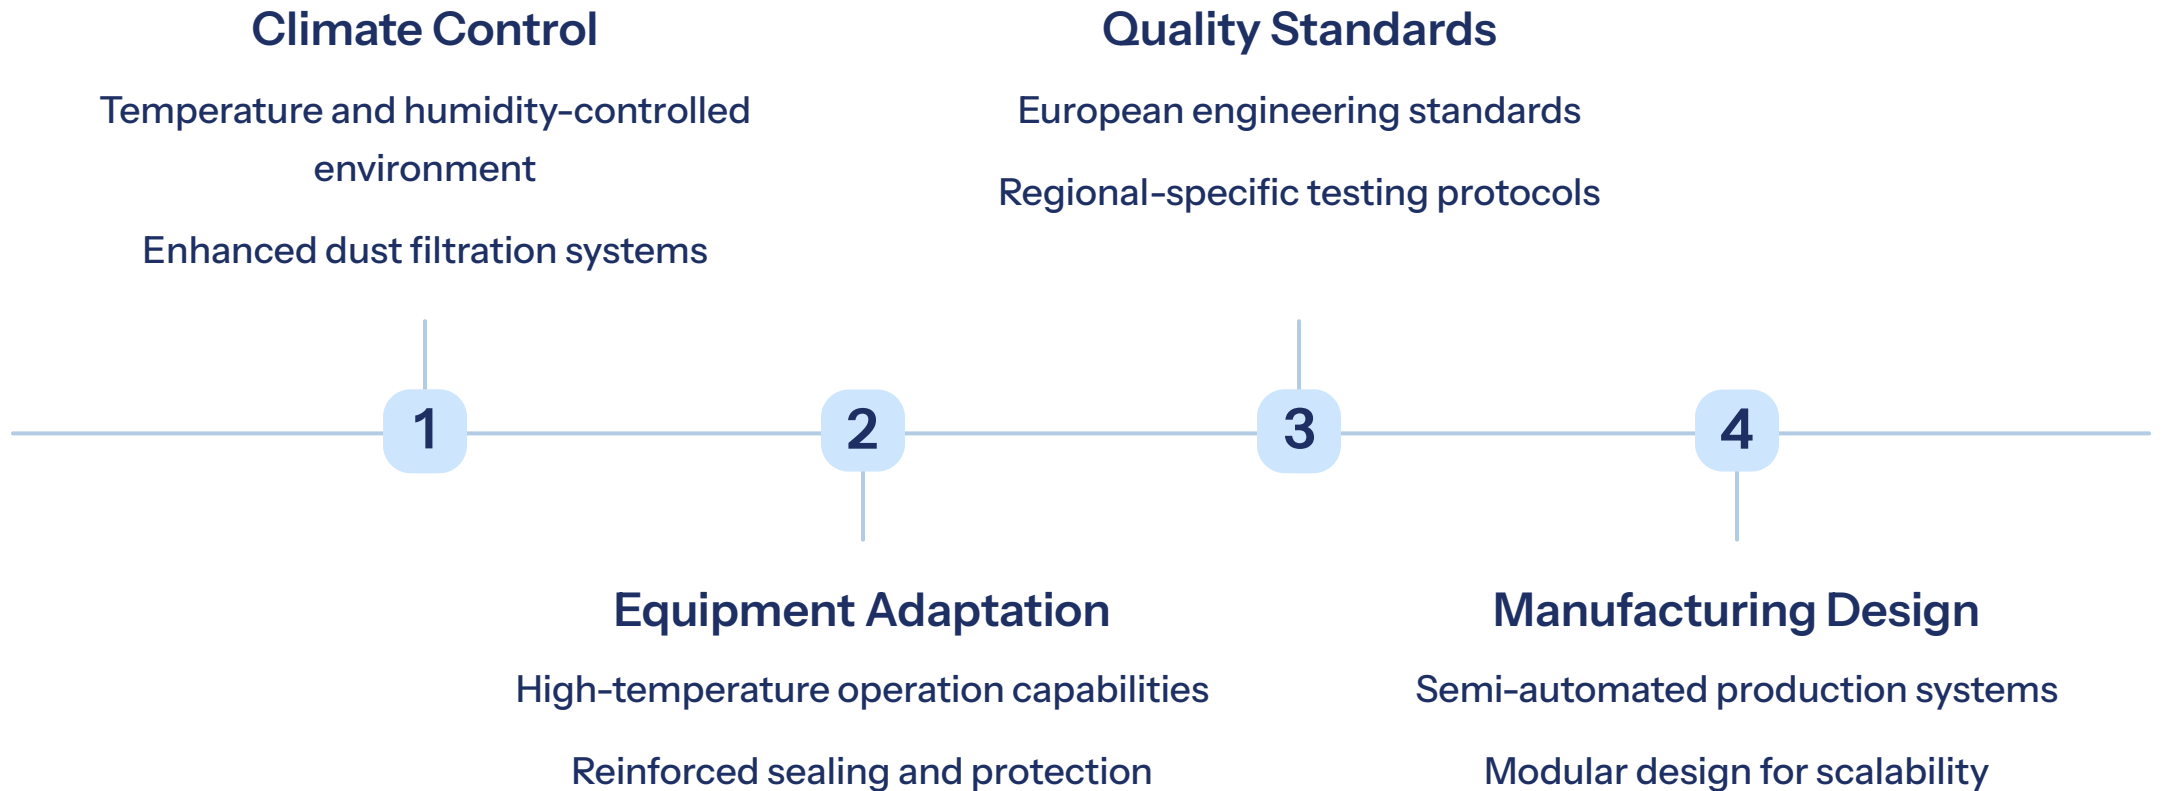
Climate Control

Temperature and humidity-controlled environment

Enhanced dust filtration systems

Quality Standards

European engineering standards

Regional-specific testing protocols

1

2

3

4

Equipment Adaptation

High-temperature operation capabilities

Reinforced sealing and protection

Manufacturing Design

Semi-automated production systems

Modular design for scalability